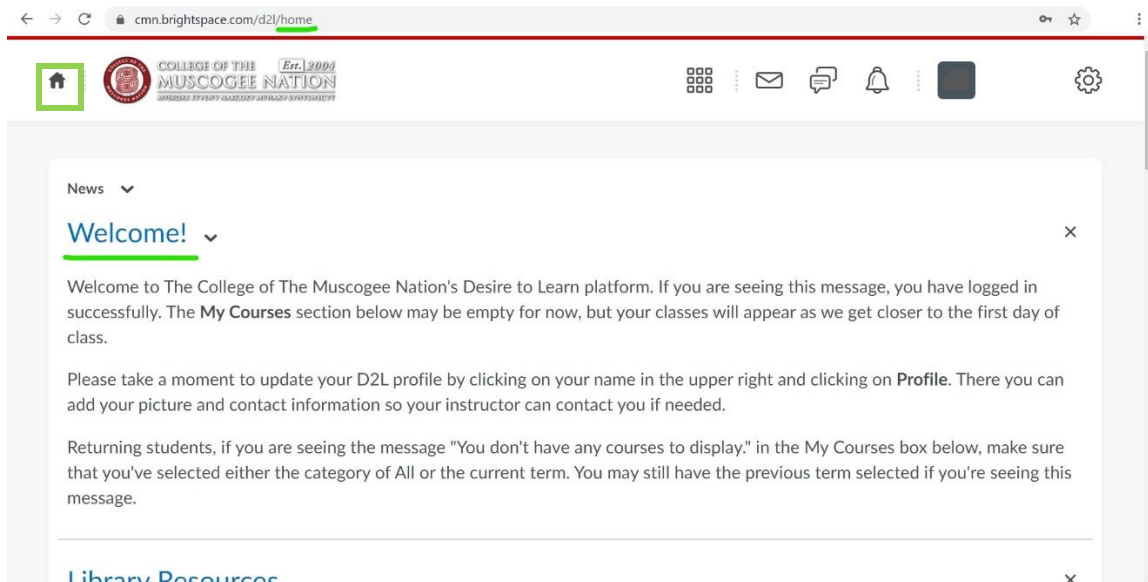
cmn.brightspace.com/d2l/home

COLLEGE OF THE MUSCOGEE NATION Est. 2004

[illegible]

News

Welcome!

Welcome to The College of The Muscogee Nation's Desire to Learn platform. If you are seeing this message, you have logged in successfully. The **My Courses** section below may be empty for now, but your classes will appear as we get closer to the first day of class.

Please take a moment to update your D2L profile by clicking on your name in the upper right and clicking on **Profile**. There you can add your picture and contact information so your instructor can contact you if needed.

Returning students, if you are seeing the message "You don't have any courses to display." in the My Courses box below, make sure that you've selected either the category of All or the current term. You may still have the previous term selected if you're seeing this message.

Library Resources